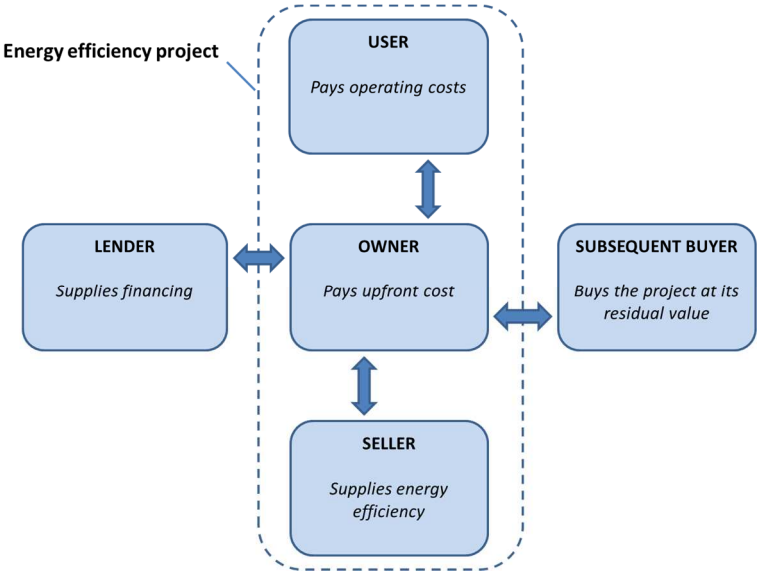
Energy efficiency project

USER

Pays operating costs

LENDER

Supplies financing

OWNER

Pays upfront cost

SUBSEQUENT BUYER

Buys the project at its residual value

SELLER

Supplies energy efficiency